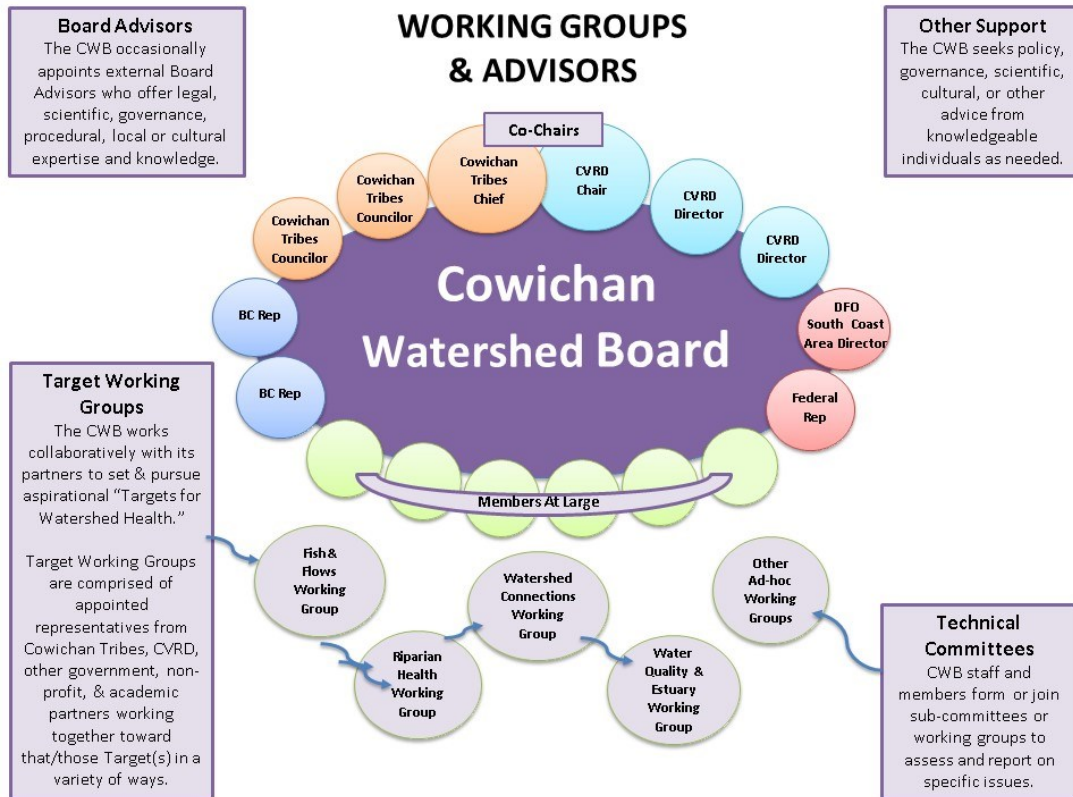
Board Advisors
The CWB occasionally appoints external Board Advisors who offer legal, scientific, governance, procedural, local or cultural expertise and knowledge.

WORKING GROUPS & ADVISORS

Other Support
The CWB seeks policy, governance, scientific, cultural, or other advice from knowledgeable individuals as needed.

Co-Chairs

Cowichan Tribes Chief

CVRD Chair

CVRD Director

CVRD Director

DFO South Coast Area Director

Federal Rep

Cowichan Tribes Councilor

Cowichan Tribes Councilor

BC Rep

BC Rep

Cowichan Watershed Board

Members At Large

Target Working Groups
The CWB works collaboratively with its partners to set & pursue aspirational "Targets for Watershed Health."

Target Working Groups are comprised of appointed representatives from Cowichan Tribes, CVRD, other government, non-profit, & academic partners working together toward that/those Target(s) in a variety of ways.

Fish & Flows Working Group

Riparian Health Working Group

Watershed Connections Working Group

Water Quality & Estuary Working Group

Other Ad-hoc Working Groups

Technical Committees
CWB staff and members form or join sub-committees or working groups to assess and report on specific issues.